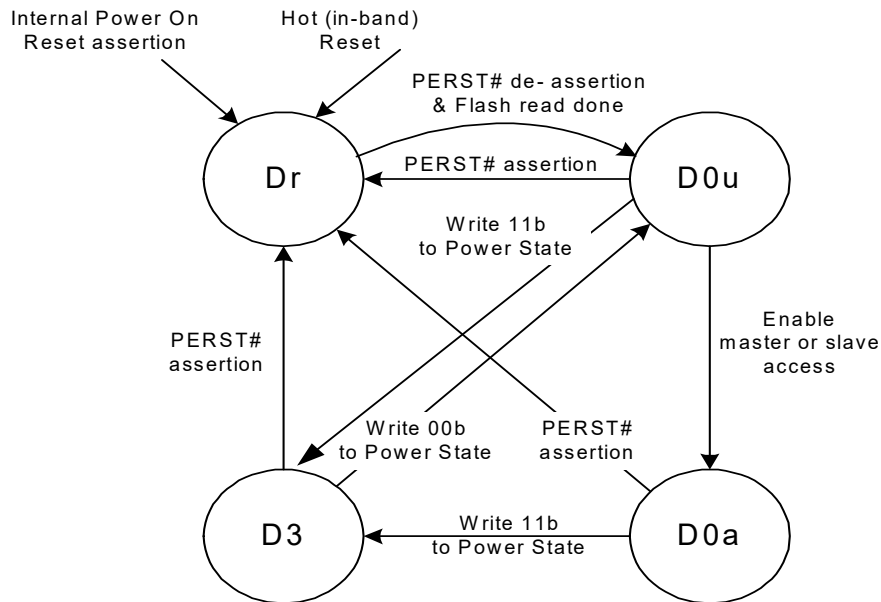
Internal Power On Reset assertion

Hot (in-band) Reset

PERST# de- assertion & Flash read done

Dr

PERST# assertion

D0u

Write 11b to Power State

Enable master or slave access

PERST# assertion

Write 00b to Power State

PERST# assertion

D3

Write 11b to Power State

D0a